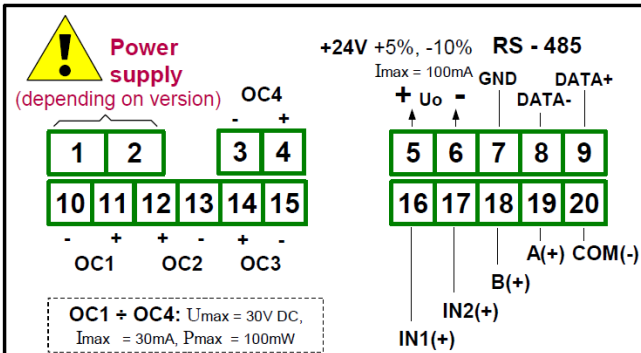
Power supply
(depending on version)

OC4
- +

1 2 3 4

10 11 12 13 14 15

- + + - + -
OC1 OC2 OC3

OC1 ÷ OC4: Umax = 30V DC, Imax = 30mA, Pmax = 100mW

+24V +5%, -10%
Imax = 100mA

RS - 485

+ Uo -
GND
DATA-
DATA+

5 6 7 8 9

16 17 18 19 20

A(+) COM(-)
B(+)
IN2(+)
IN1(+)